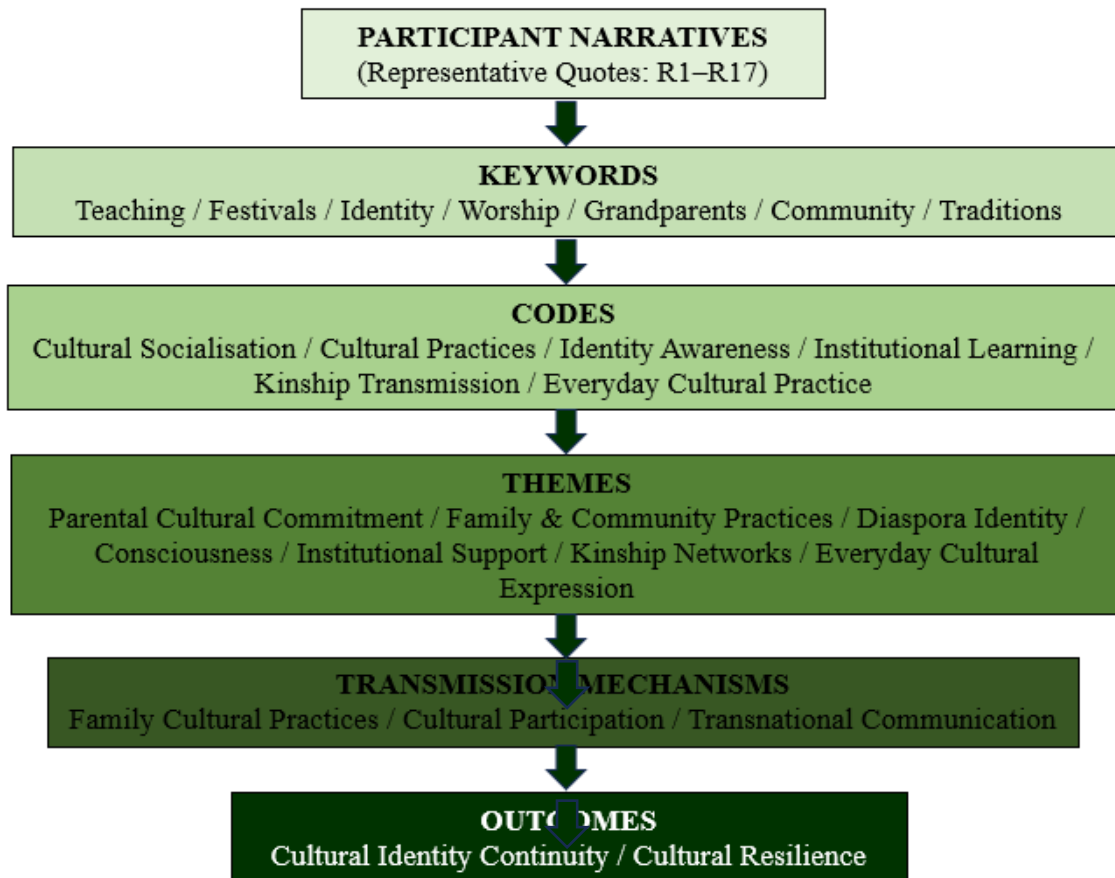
PARTICIPANT NARRATIVES
(Representative Quotes: R1–R17)

KEYWORDS
Teaching / Festivals / Identity / Worship / Grandparents / Community / Traditions

CODES
Cultural Socialisation / Cultural Practices / Identity Awareness / Institutional Learning / Kinship Transmission / Everyday Cultural Practice

THEMES
Parental Cultural Commitment / Family & Community Practices / Diaspora Identity / Consciousness / Institutional Support / Kinship Networks / Everyday Cultural Expression

TRANSMISSION MECHANISMS
Family Cultural Practices / Cultural Participation / Transnational Communication

OUTCOMES
Cultural Identity Continuity / Cultural Resilience